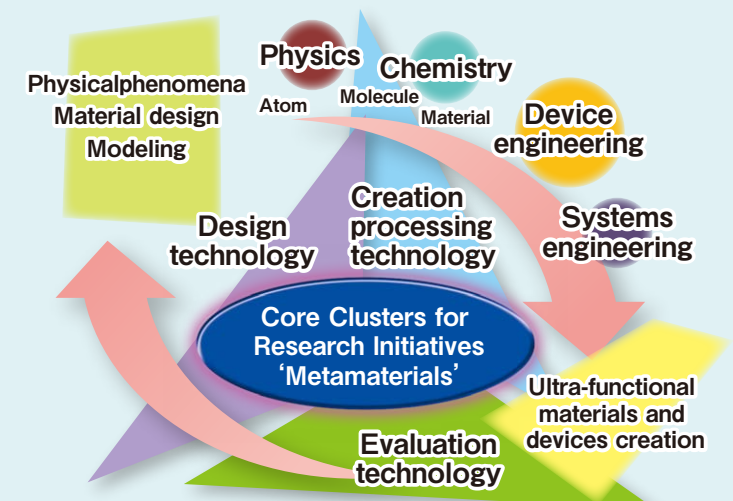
Physicalphenomena
Material design
Modeling

Physics
Atom
Chemistry
Molecule
Material
Device engineering
Systems engineering

Design technology
Creation processing technology

Core Clusters for Research Initiatives ‘Metamaterials’

Ultra-functional materials and devices creation

Evaluation technology